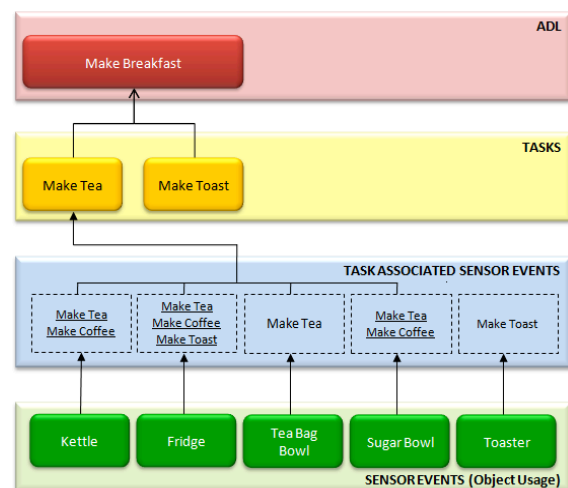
ADL

Make Breakfast

TASKS

Make Tea

Make Toast

TASK ASSOCIATED SENSOR EVENTS

Make Tea
Make Coffee

Make Tea
Make Coffee
Make Toast

Make Tea

Make Tea
Make Coffee

Make Toast

Kettle

Fridge

Tea Bag Bowl

Sugar Bowl

Toaster

SENSOR EVENTS (Object Usage)